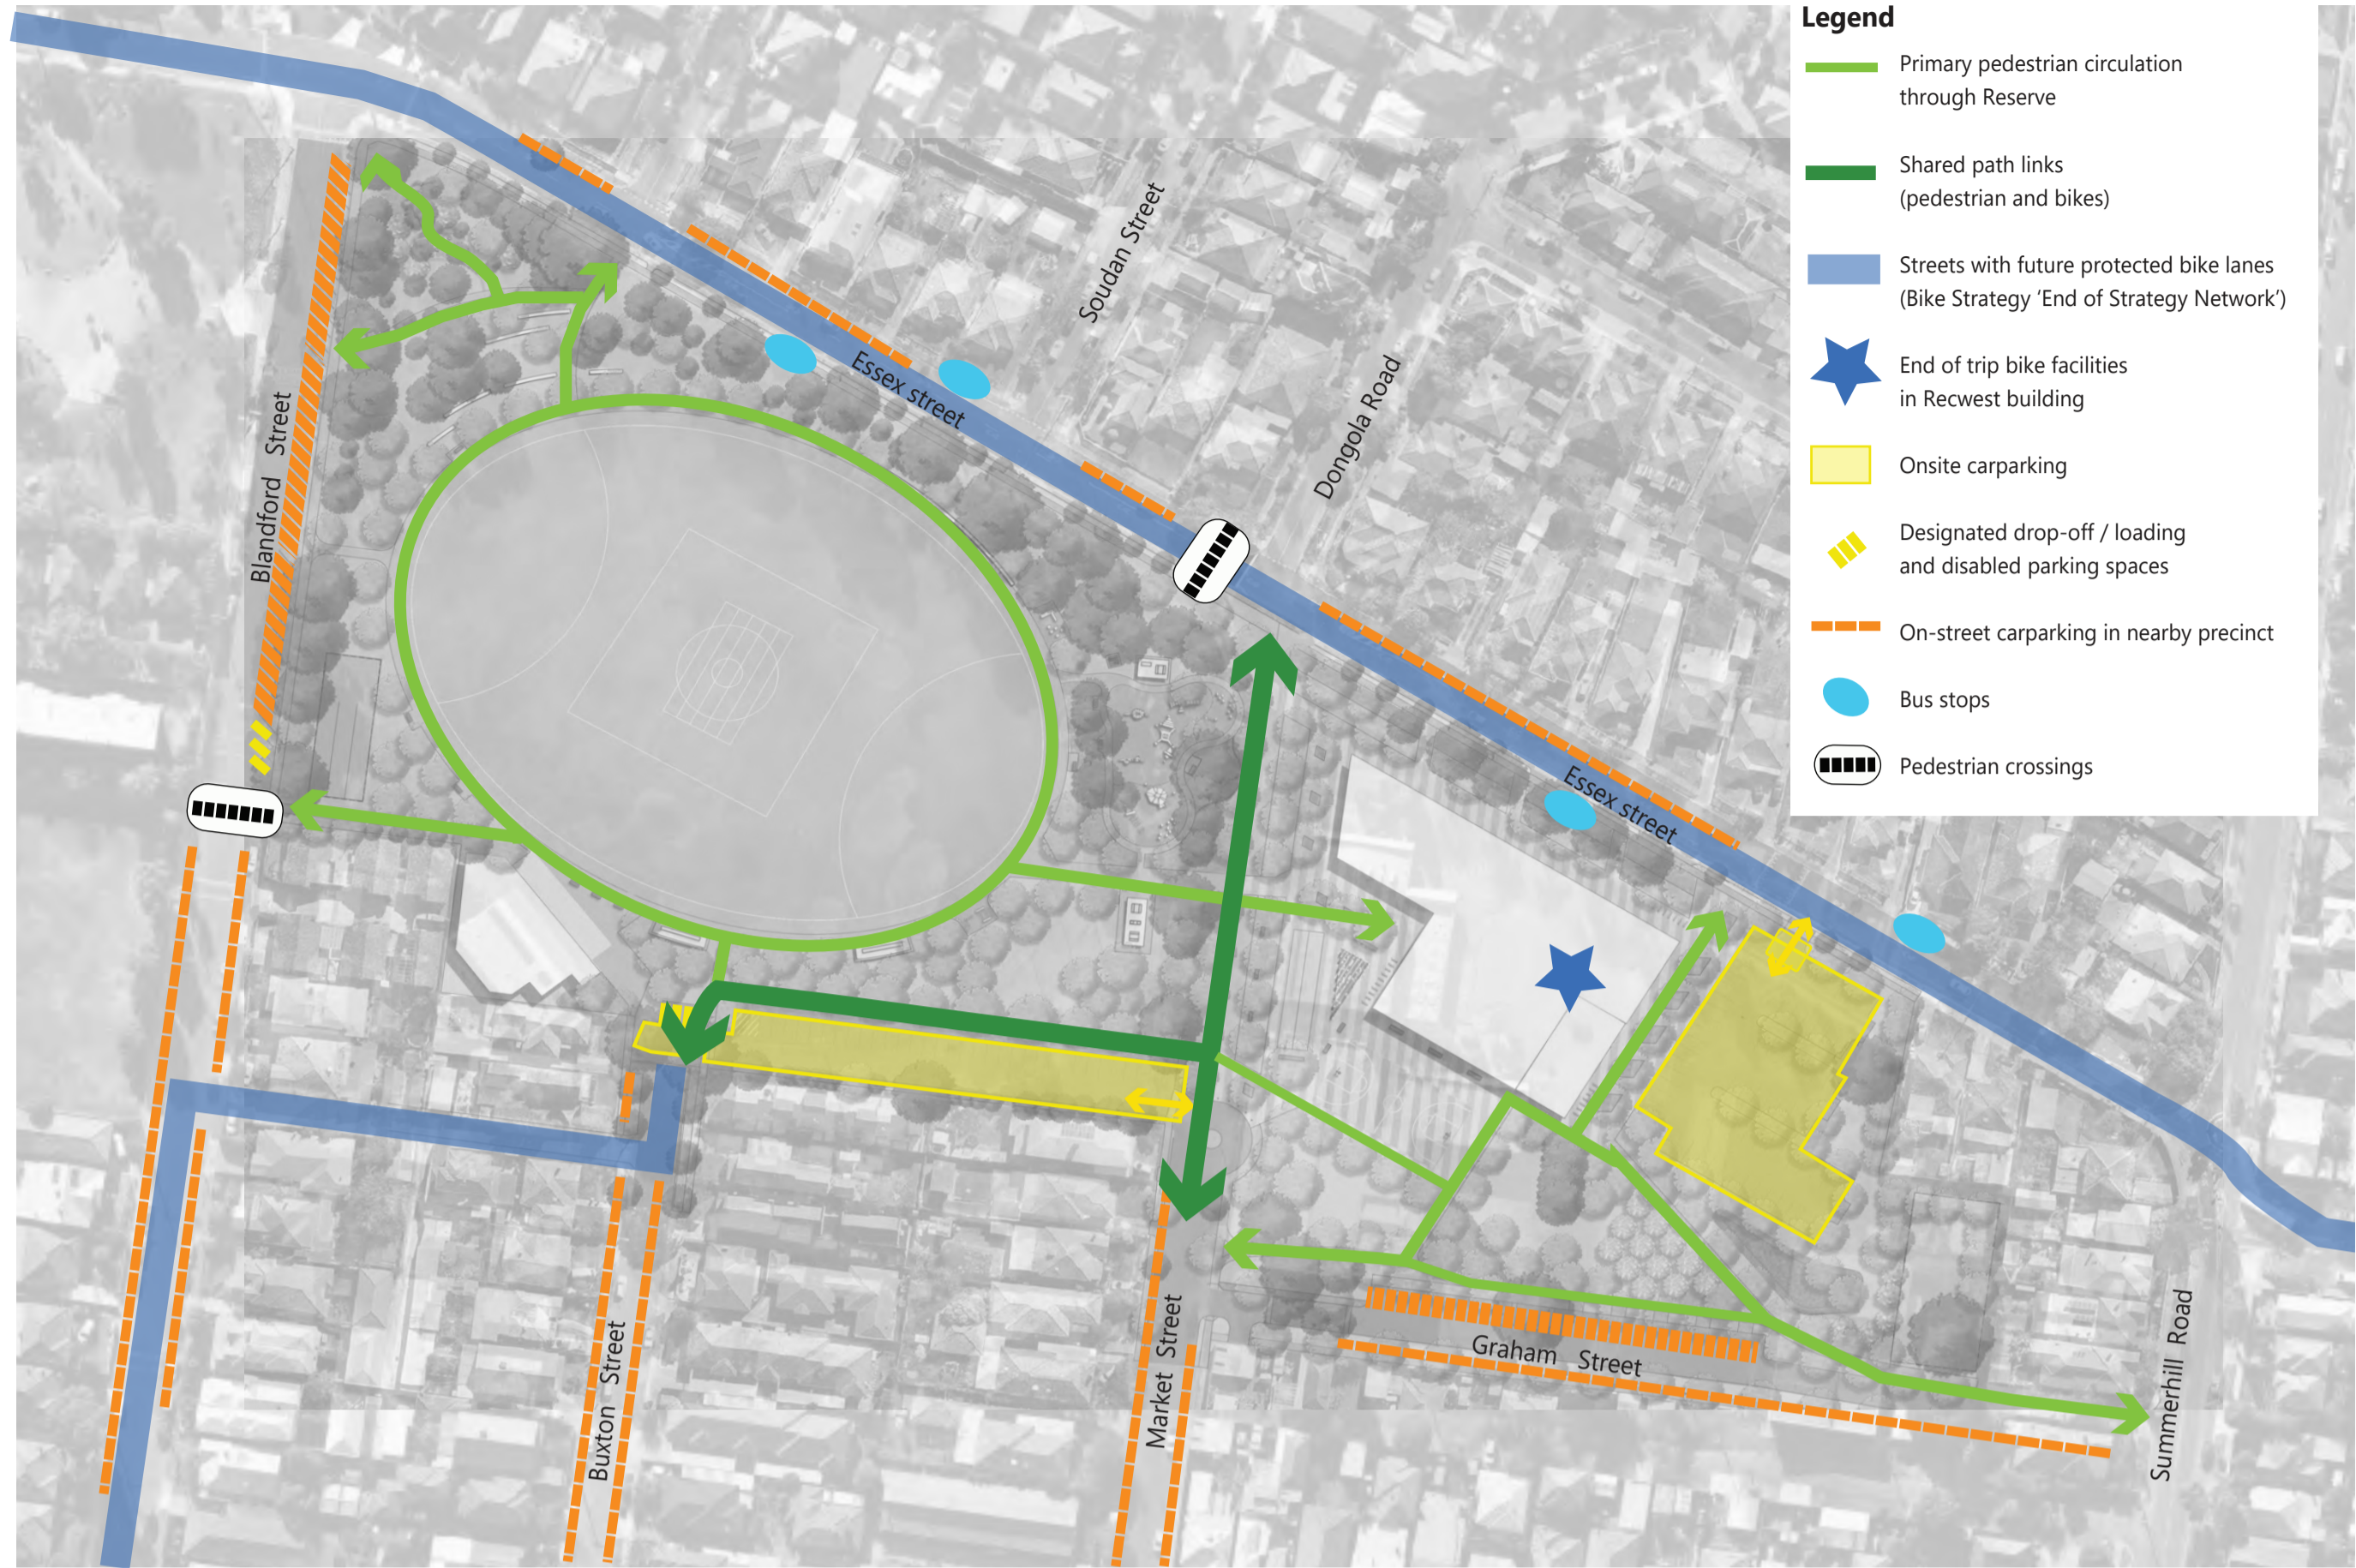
Legend

Primary pedestrian circulation through Reserve

Shared path links (pedestrian and bikes)

Streets with future protected bike lanes (Bike Strategy 'End of Strategy Network')

End of trip bike facilities in Recwest building

Onsite carparking

Designated drop-off / loading and disabled parking spaces

On-street carparking in nearby precinct

Bus stops

Pedestrian crossings

Soudan Street

Essex street

Dongola Road

Blandford Street

Essex street

Buxton Street

Market Street

Graham Street

Summerhill Road